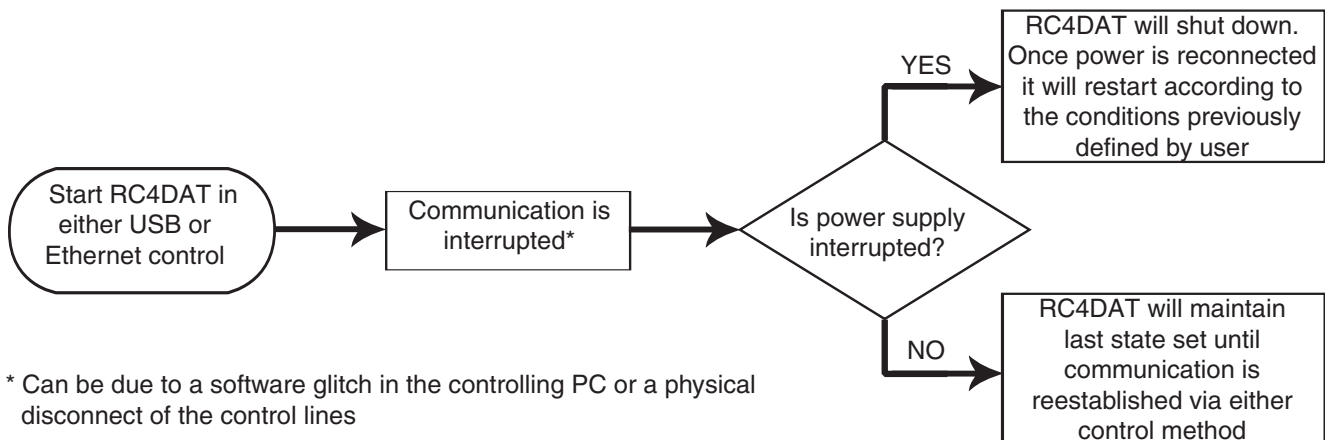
Start RC4DAT in either USB or Ethernet control

Communication is interrupted*

Is power supply interrupted?

YES

RC4DAT will shut down. Once power is reconnected it will restart according to the conditions previously defined by user

NO

RC4DAT will maintain last state set until communication is reestablished via either control method

* Can be due to a software glitch in the controlling PC or a physical disconnect of the control lines